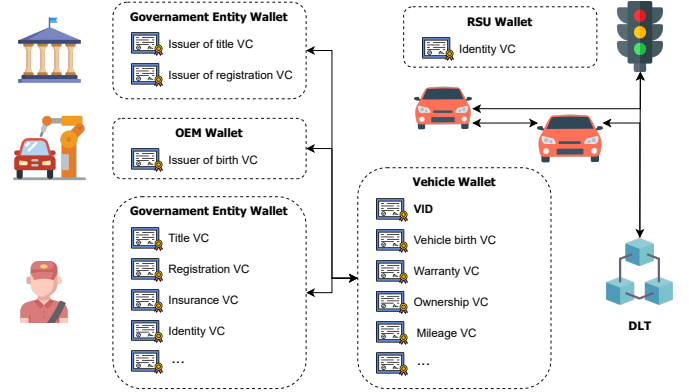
Governament Entity Wallet
Issuer of title VC
Issuer of registration VC

OEM Wallet
Issuer of birth VC

Governament Entity Wallet
Title VC
Registration VC
Insurance VC
Identity VC
...

RSU Wallet
Identity VC

Vehicle Wallet
VID
Vehicle birth VC
Warranty VC
Ownership VC
Mileage VC
...

DLT